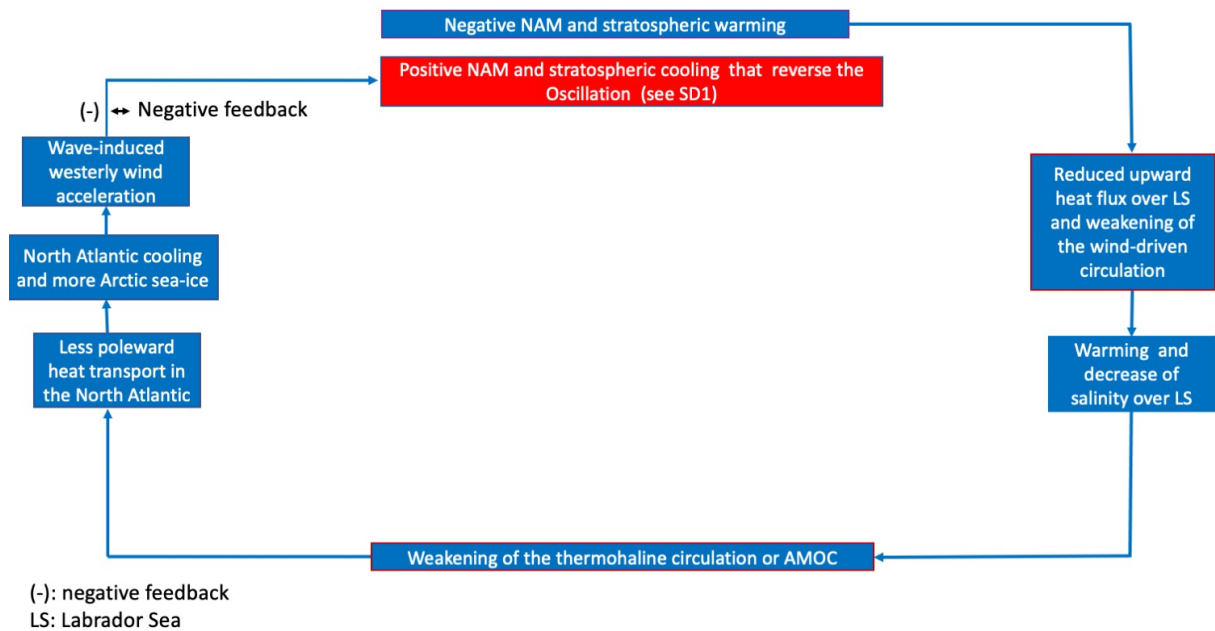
Negative NAM and stratospheric warming

Positive NAM and stratospheric cooling that reverse the Oscillation (see SD1)

(-) ↔ Negative feedback

Wave-induced westerly wind acceleration

North Atlantic cooling and more Arctic sea-ice

Less poleward heat transport in the North Atlantic

Reduced upward heat flux over LS and weakening of the wind-driven circulation

Warming and decrease of salinity over LS

Weakening of the thermohaline circulation or AMOC

(-): negative feedback
LS: Labrador Sea